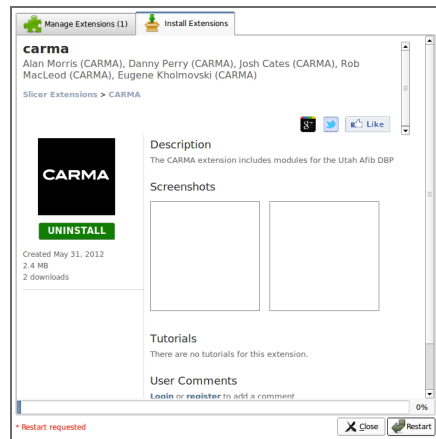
Manage Extensions (1)
Install Extensions

carma

Alan Morris (CARMA), Danny Perry (CARMA), Josh Cates (CARMA), Rob MacLeod (CARMA), Eugene Kholmovski (CARMA)

Slicer Extensions > CARMA

Like

CARMA

UNINSTALL

Created May 31, 2012
2.4 MB
2 downloads

Description

The CARMA extension includes modules for the Utah Afib DBP

Screenshots

Tutorials

There are no tutorials for this extension.

User Comments

Login or register to add a comment

0%

* Restart requested

Close
Restart